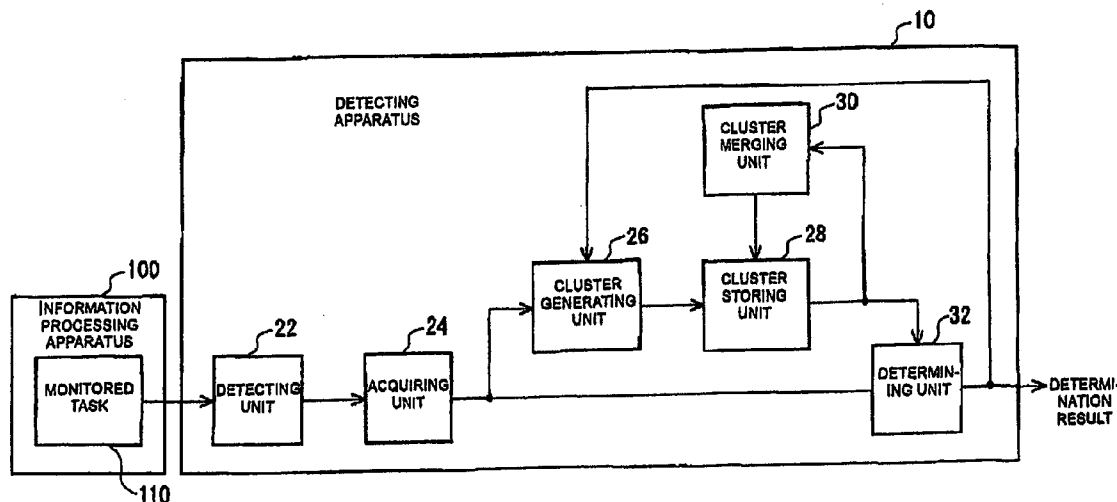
10

DETECTING APPARATUS

30

CLUSTER MERGING UNIT

26

28

CLUSTER GENERATING UNIT

CLUSTER STORING UNIT

100

INFORMATION PROCESSING APPARATUS

22

24

32

MONITORED TASK

DETECTING UNIT

ACQUIRING UNIT

DETERMINING UNIT

DETERMINATION RESULT

110